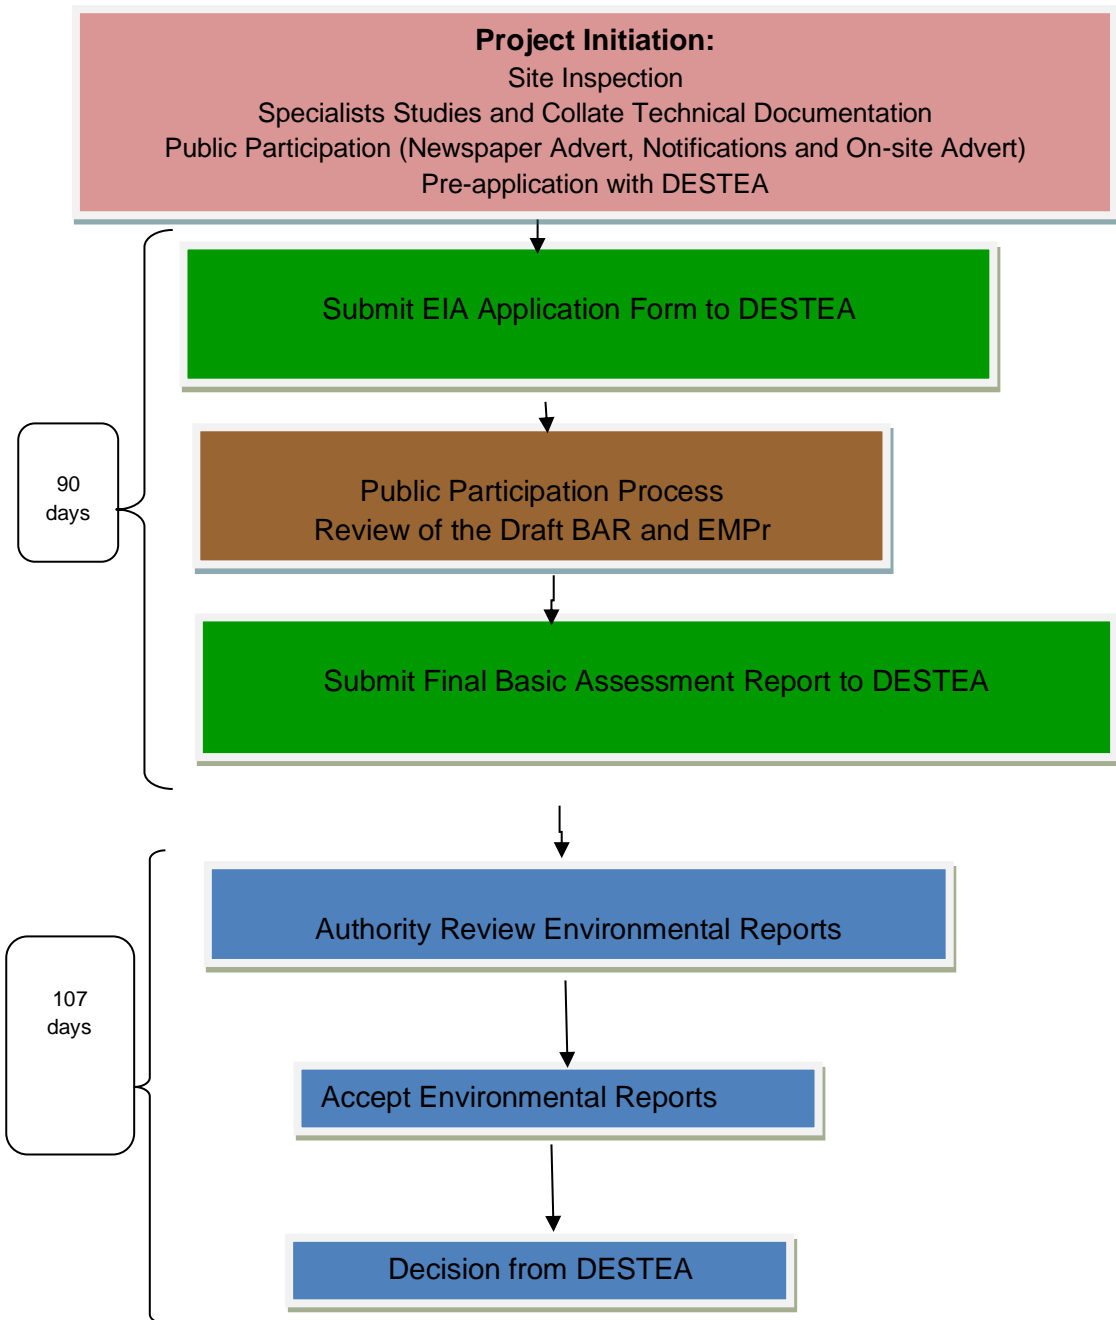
**Project Initiation:**
Site Inspection
Specialists Studies and Collate Technical Documentation
Public Participation (Newspaper Advert, Notifications and On-site Advert)
Pre-application with DESTEA

Submit EIA Application Form to DESTEA

90 days

Public Participation Process
Review of the Draft BAR and EMPr

Submit Final Basic Assessment Report to DESTEA

107 days

Authority Review Environmental Reports

Accept Environmental Reports

Decision from DESTEA